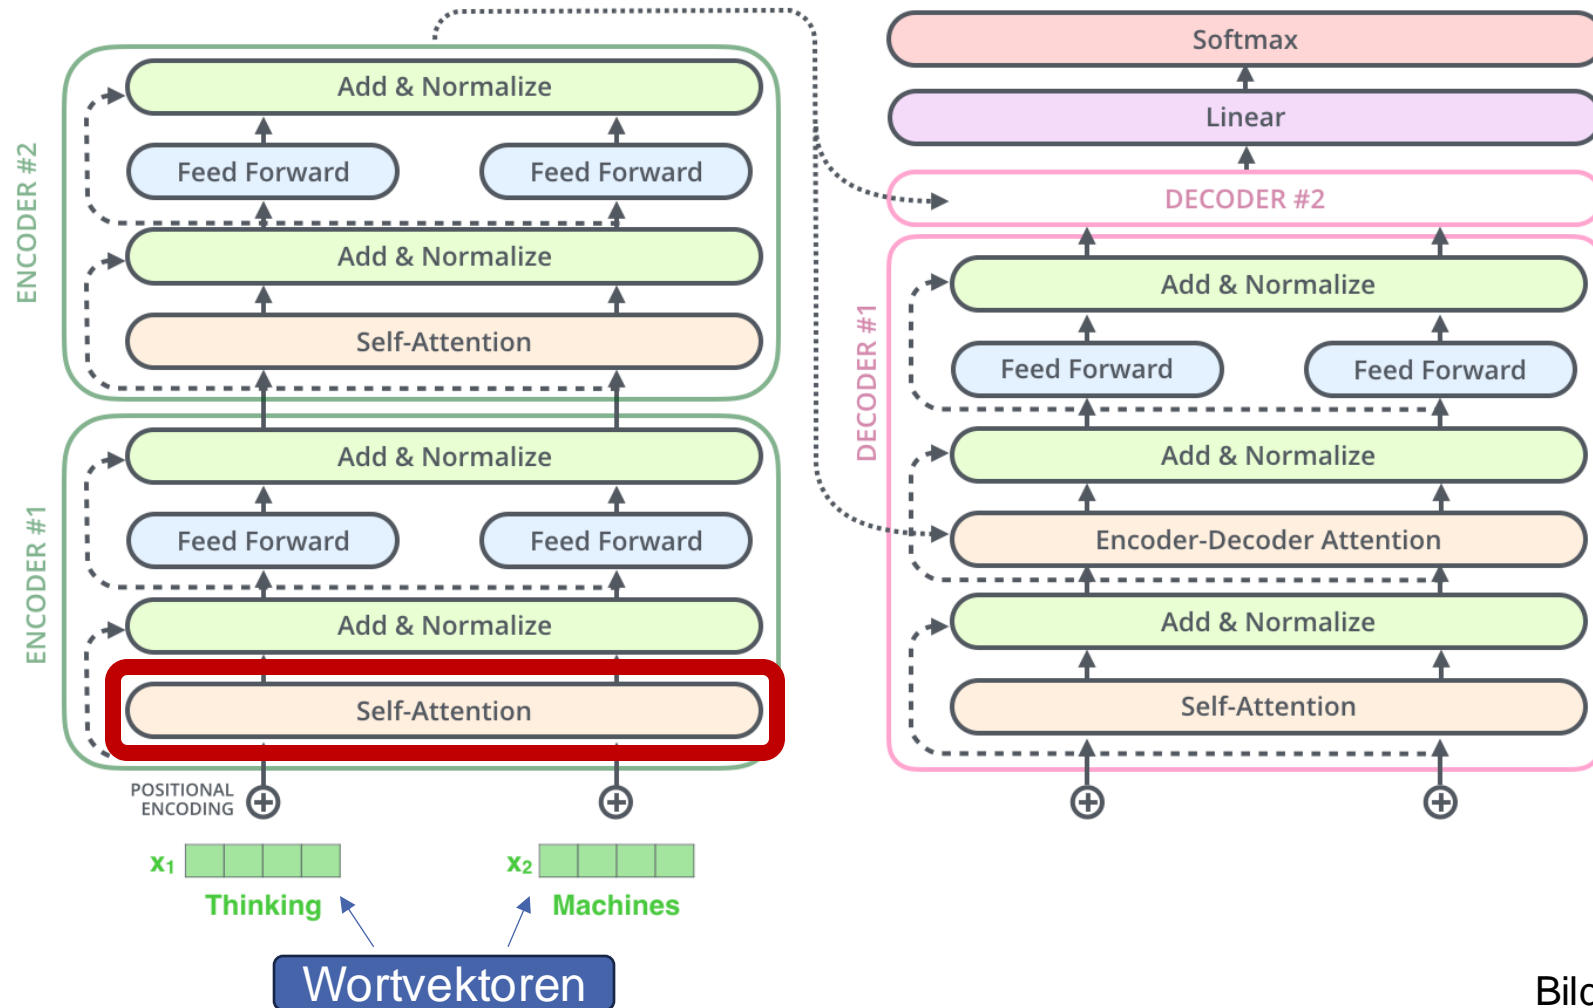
ENCODER #2

Add & Normalize

Feed Forward

Feed Forward

Add & Normalize

Self-Attention

ENCODER #1

Add & Normalize

Feed Forward

Feed Forward

Add & Normalize

Self-Attention

POSITIONAL ENCODING

$x_1$

Thinking

$x_2$

Machines

Wortvektoren

Softmax

Linear

DECODER #2

DECODER #1

Add & Normalize

Feed Forward

Feed Forward

Add & Normalize

Encoder-Decoder Attention

Add & Normalize

Self-Attention

Bild